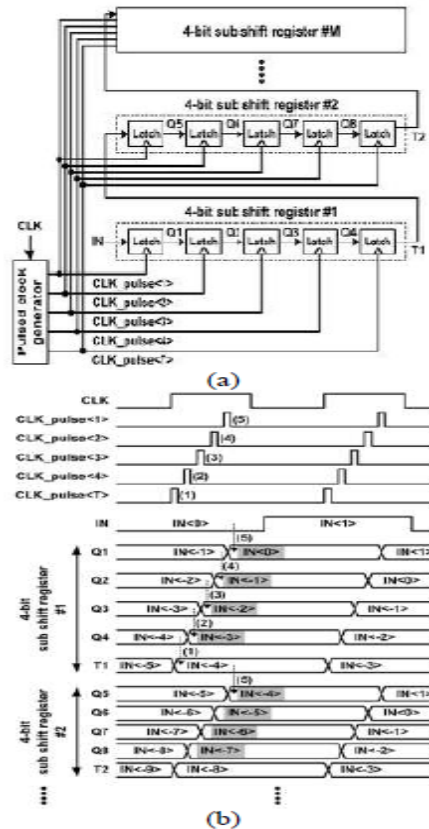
4-bit sub shift register #M

4-bit sub shift register #2

Latch Q5 Latch Q6 Latch Q7 Latch Q8 Latch T2

4-bit sub shift register #1

CLK

IN Latch Q1 Latch Q2 Latch Q3 Latch Q4 Latch T1

Pulsed clock generator

CLK_pulse<?>
CLK_pulse<?>
CLK_pulse<?>
CLK_pulse<?>
CLK_pulse<?>

(a)

CLK
CLK_pulse<1>
CLK_pulse<2>
CLK_pulse<3>
CLK_pulse<4>
CLK_pulse<T>

(5)
(4)
(3)
(2)
(1)

IN IN<0> IN<1>

4-bit sub shift register #1

Q1 IN<-1> (5) IN<0> IN<1>
Q2 IN<-2> (4) IN<-1> IN<0>
Q3 IN<-3> (3) IN<-2> IN<-1>
Q4 IN<-4> (2) IN<-3> IN<-2>
T1 IN<-5> (1) IN<-4> IN<-3>

4-bit sub shift register #2

Q5 IN<-5> (5) IN<-4> IN<1>
Q6 IN<-6> IN<-5> IN<0>
Q7 IN<-7> IN<-6> IN<-1>
Q8 IN<-8> IN<-7> IN<-2>
T2 IN<-9> IN<-8> IN<-3>

(b)